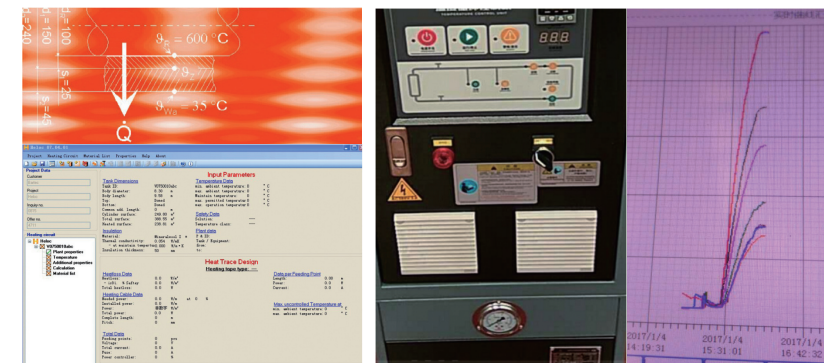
$\vartheta_F = 600\ ^\circ C$

$\vartheta_{F}$

$\vartheta_{W_a} = 35\ ^\circ C$

$s = 25$

$s = 45$

$d_i = 100$

$d_a = 150$

$d_a = 240$

Q

Input Parameters

Project Data

Customer

Project

Heating circuit

Tank Dimensions

Temperature Data

Safety Data

Insulation

Heat Trace Design

Heating tape type:

Heating Data

Heating Cable Data

Total Data

Data per Feeding Point

Max uncontrolled Temperature at

888

2017/1/4 14:19:31

2017/1/4 15:31:01

2017/1/4 16:42:32